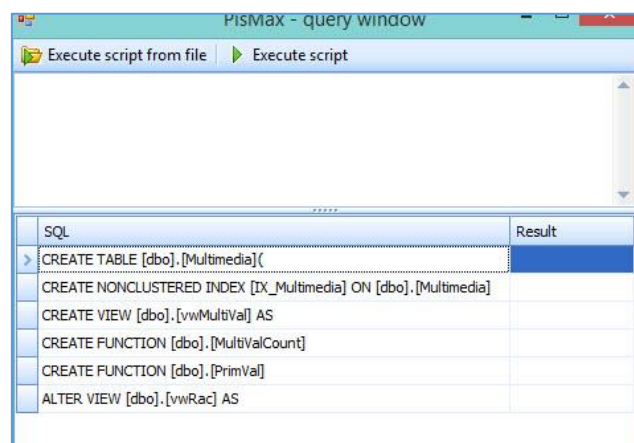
PisMax - query window

Execute script from file | Execute script

| SQL | Result |
|---|---|
| CREATE TABLE [dbo].[Multimedia]( | |
| CREATE NONCLUSTERED INDEX [IX_Multimedia] ON [dbo].[Multimedia] | |
| CREATE VIEW [dbo].[vwMultiVal] AS | |
| CREATE FUNCTION [dbo].[MultiValCount] | |
| CREATE FUNCTION [dbo].[PrimVal] | |
| ALTER VIEW [dbo].[vwRac] AS | |